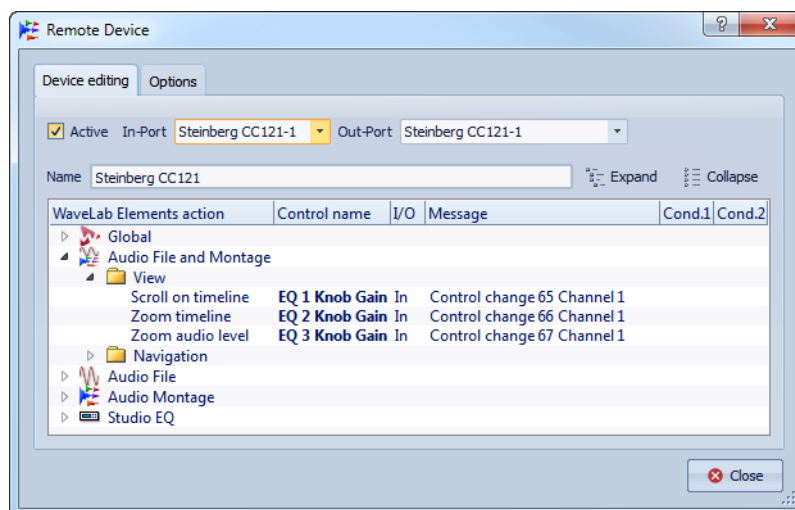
Remote Device

?

Device editing | Options

Active In-Port Steinberg CC121-1 Out-Port Steinberg CC121-1

Name Steinberg CC121

Expand Collapse

| WaveLab Elements action | Control name | I/O | Message | Cond.1 | Cond.2 |
|---|---|---|---|---|---|
| Global | | | | | |
| Audio File and Montage | | | | | |
| View | | | | | |
| Scroll on timeline | EQ 1 Knob Gain | In | Control change 65 Channel 1 | | |
| Zoom timeline | EQ 2 Knob Gain | In | Control change 66 Channel 1 | | |
| Zoom audio level | EQ 3 Knob Gain | In | Control change 67 Channel 1 | | |
| Navigation | | | | | |
| Audio File | | | | | |
| Audio Montage | | | | | |
| Studio EQ | | | | | |

Close